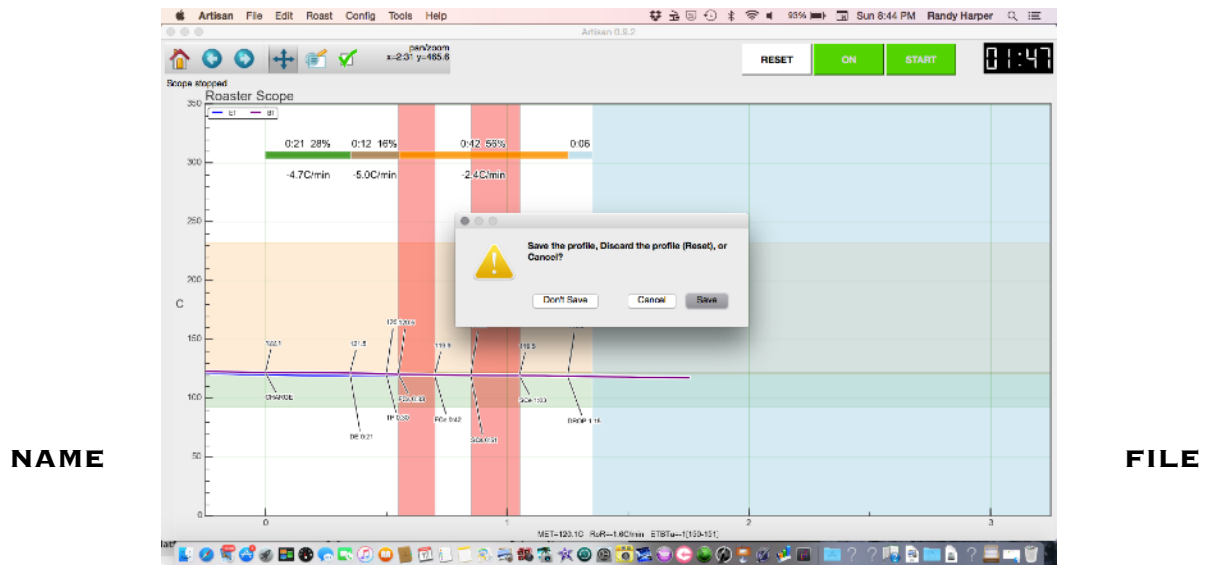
Artisan File Edit Roast Config Tools Help

93% Sun 8:44 PM Randy Harper

Artisan 0.9.2

pan/zoom
x=2:31 y=465.6

RESET ON START

01:47

Scope stopped

Roaster Scope

ET BT

0:21 28% 0:12 16% 0:42 56% 0:06

-4.7C/min -5.0C/min -2.4C/min

350
300
250
200
C
150
100
50
0

Save the profile, Discard the profile (Reset), or Cancel?

Don't Save Cancel Save

122.1 121.5 120 120.5 119.8 118.5

CHARGE TP 0:30 FCs 0:42 SCe 1:03 DROP 1:16 DE 0:21

0 1 2 3

MET=120.1C RoR=-1.6C/min ETBTa=1[150-151]

NAME

FILE